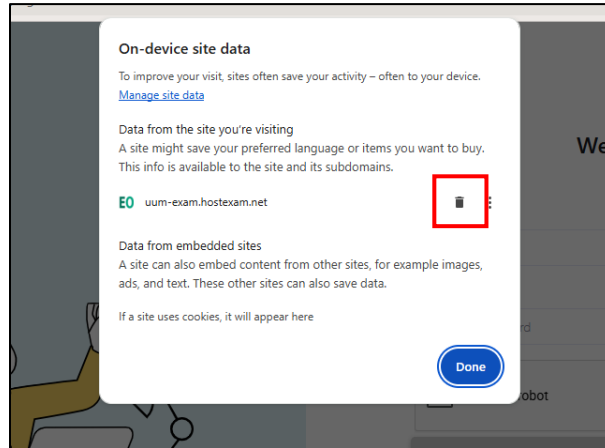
On-device site data

To improve your visit, sites often save your activity – often to your device.
Manage site data

Data from the site you're visiting
A site might save your preferred language or items you want to buy. This info is available to the site and its subdomains.

EO uum-exam.hostexam.net

Data from embedded sites
A site can also embed content from other sites, for example images, ads, and text. These other sites can also save data.

If a site uses cookies, it will appear here

Done

We

rd

obot